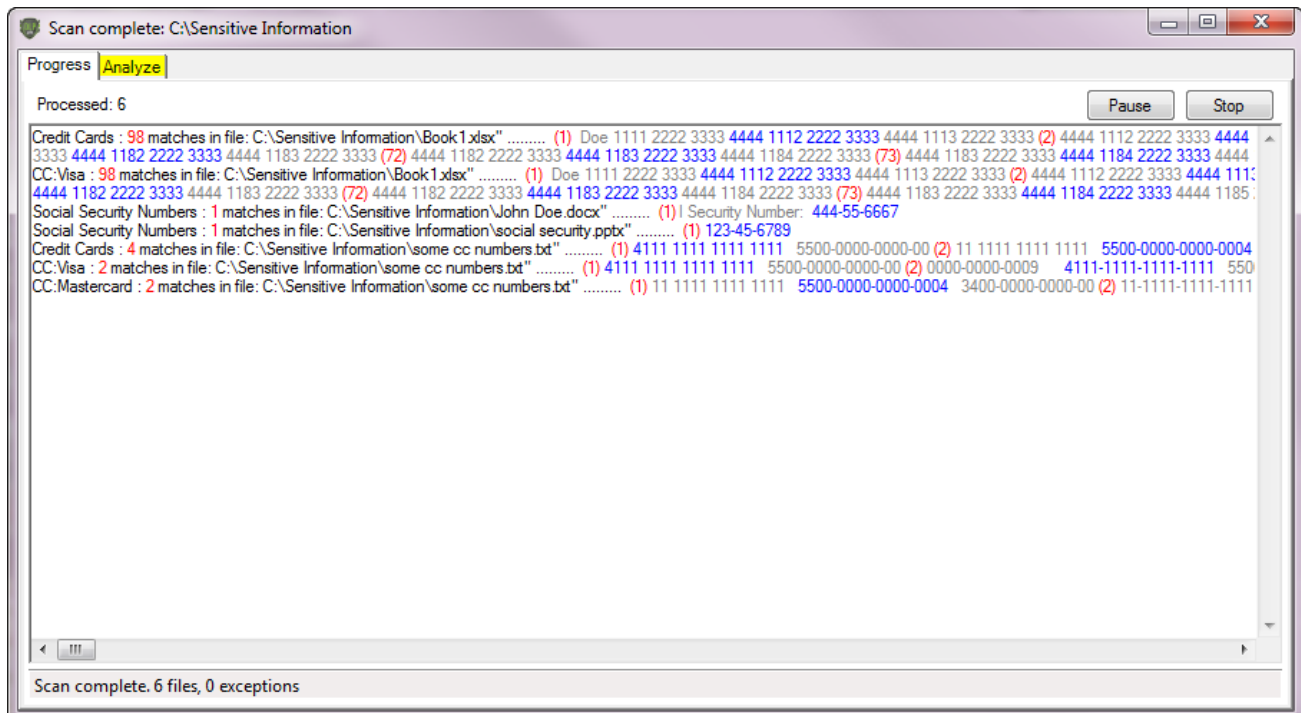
Scan complete: C:\Sensitive Information

Progress Analyze

Processed: 6

Pause Stop

Credit Cards : 98 matches in file: C:\Sensitive Information\Book1.xlsx" ......... (1) Doe 1111 2222 3333 4444 1112 2222 3333 4444 1113 2222 3333 (2) 4444 1112 2222 3333 4444 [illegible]
3333 4444 1182 2222 3333 4444 1183 2222 3333 (72) 4444 1182 2222 3333 4444 1183 2222 3333 4444 1184 2222 3333 (73) 4444 1183 2222 3333 4444 1184 2222 3333 4444 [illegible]
CC:Visa : 98 matches in file: C:\Sensitive Information\Book1.xlsx" ......... (1) Doe 1111 2222 3333 4444 1112 2222 3333 4444 1113 2222 3333 (2) 4444 1112 2222 3333 4444 111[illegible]
4444 1182 2222 3333 4444 1183 2222 3333 (72) 4444 1182 2222 3333 4444 1183 2222 3333 4444 1184 2222 3333 (73) 4444 1183 2222 3333 4444 1184 2222 3333 4444 1185 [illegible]
Social Security Numbers : 1 matches in file: C:\Sensitive Information\John Doe.docx" ......... (1) l Security Number: 444-55-6667
Social Security Numbers : 1 matches in file: C:\Sensitive Information\social security.pptx" ......... (1) 123-45-6789
Credit Cards : 4 matches in file: C:\Sensitive Information\some cc numbers.txt" ......... (1) 4111 1111 1111 1111 5500-0000-0000-00 (2) 11 1111 1111 1111 5500-0000-0000-0004
CC:Visa : 2 matches in file: C:\Sensitive Information\some cc numbers.txt" ......... (1) 4111 1111 1111 1111 5500-0000-0000-00 (2) 0000-0000-0009 4111-1111-1111-1111 550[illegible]
CC:Mastercard : 2 matches in file: C:\Sensitive Information\some cc numbers.txt" ......... (1) 11 1111 1111 1111 5500-0000-0000-0004 3400-0000-0000-00 (2) 11-1111-1111-1111

Scan complete. 6 files, 0 exceptions